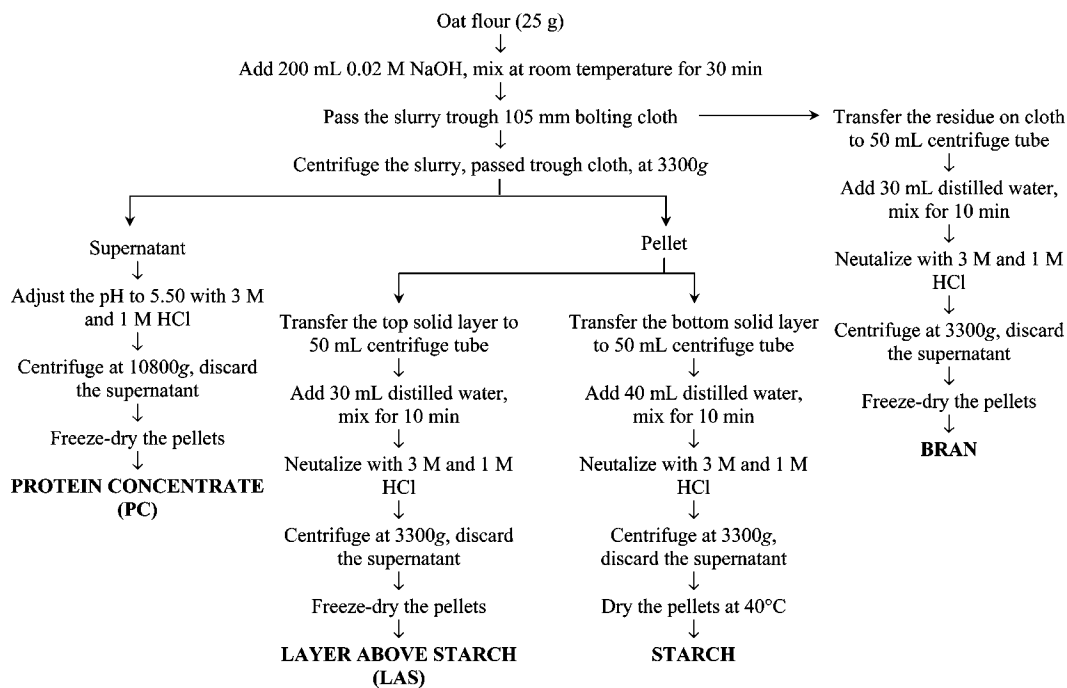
Oat flour (25 g)
↓
Add 200 mL 0.02 M NaOH, mix at room temperature for 30 min
↓
Pass the slurry trough 105 mm bolting cloth
↓
Centrifuge the slurry, passed trough cloth, at 3300*g*

Supernatant
↓
Adjust the pH to 5.50 with 3 M and 1 M HCl
↓
Centrifuge at 10800*g*, discard the supernatant
↓
Freeze-dry the pellets
↓
**PROTEIN CONCENTRATE (PC)**

Pellet

Transfer the top solid layer to 50 mL centrifuge tube
↓
Add 30 mL distilled water, mix for 10 min
↓
Neutalize with 3 M and 1 M HCl
↓
Centrifuge at 3300*g*, discard the supernatant
↓
Freeze-dry the pellets
↓
**LAYER ABOVE STARCH (LAS)**

Transfer the bottom solid layer to 50 mL centrifuge tube
↓
Add 40 mL distilled water, mix for 10 min
↓
Neutalize with 3 M and 1 M HCl
↓
Centrifuge at 3300*g*, discard the supernatant
↓
Dry the pellets at 40°C
↓
**STARCH**

Transfer the residue on cloth to 50 mL centrifuge tube
↓
Add 30 mL distilled water, mix for 10 min
↓
Neutalize with 3 M and 1 M HCl
↓
Centrifuge at 3300*g*, discard the supernatant
↓
Freeze-dry the pellets
↓
**BRAN**